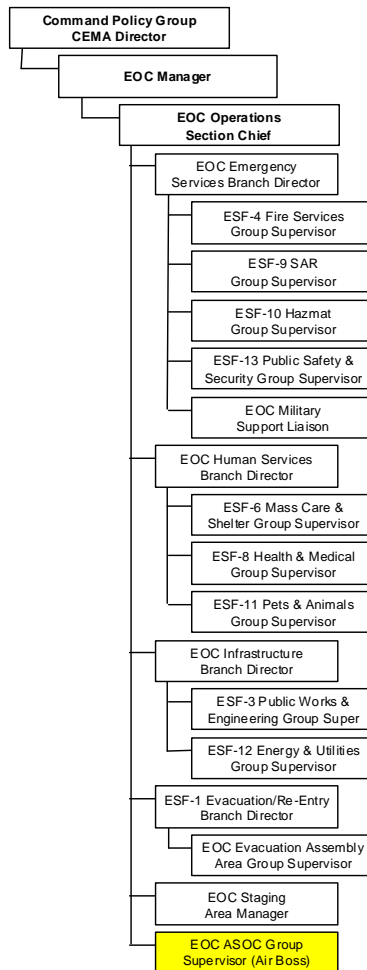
Command Policy Group
CEMA Director

EOC Manager

EOC Operations
Section Chief

EOC Emergency
Services Branch Director

ESF-4 Fire Services
Group Supervisor

ESF-9 SAR
Group Supervisor

ESF-10 Hazmat
Group Supervisor

ESF-13 Public Safety &
Security Group Supervisor

EOC Military
Support Liaison

EOC Human Services
Branch Director

ESF-6 Mass Care &
Shelter Group Supervisor

ESF-8 Health & Medical
Group Supervisor

ESF-11 Pets & Animals
Group Supervisor

EOC Infrastructure
Branch Director

ESF-3 Public Works &
Engineering Group Super

ESF-12 Energy & Utilities
Group Supervisor

ESF-1 Evacuation/Re-Entry
Branch Director

EOC Evacuation Assembly
Area Group Supervisor

EOC Staging
Area Manager

EOC ASOC Group
Supervisor (Air Boss)